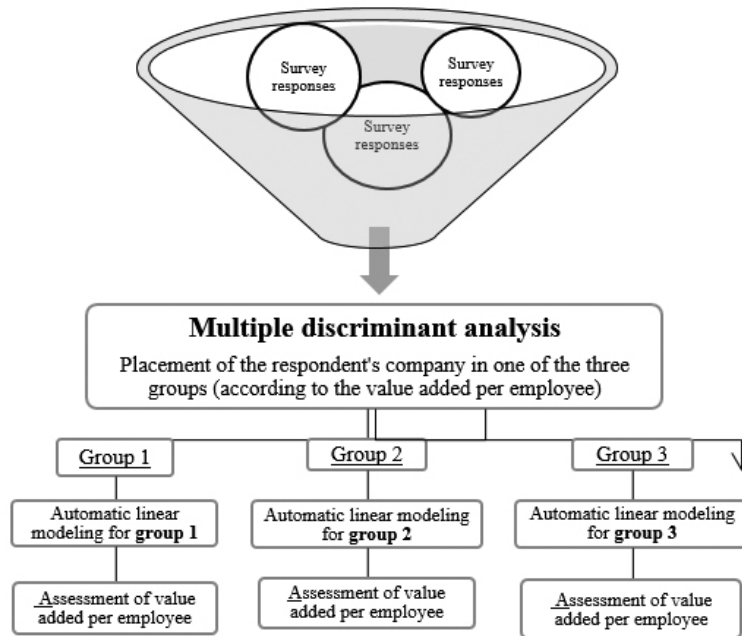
Survey responses

Survey responses

Survey responses

**Multiple discriminant analysis**

Placement of the respondent's company in one of the three groups (according to the value added per employee)

Group 1

Group 2

Group 3

Automatic linear modeling for **group 1**

Automatic linear modeling for **group 2**

Automatic linear modeling for **group 3**

Assessment of value added per employee

Assessment of value added per employee

Assessment of value added per employee